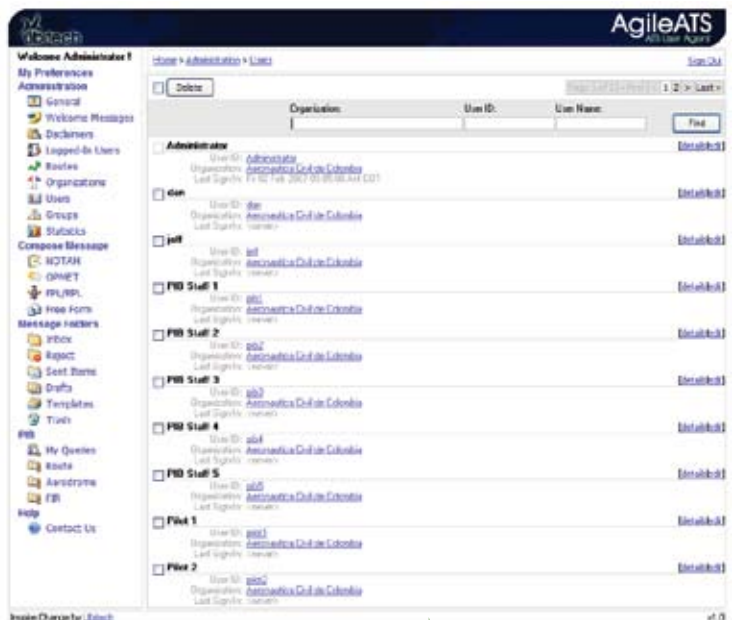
AgileATS
ATS User Agent

Welcome Administrator!
My Preferences
Administration
General
Welcome Messages
Disclaimers
Logged-In Users
Routes
Organizations
Users
Groups
Statistics
Compose Message
NOTAM
OPMET
FPL/RPL
Free Form
Message Folders
Inbox
Reject
Sent Items
Drafts
Templates
Trash
PIB
My Queries
Route
Aerodrome
FIR
Help
Contact Us

Home > Administration > Users
Sign Out

Delete
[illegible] 1 2 > Last »

Organization: User ID: User Name:
Find

Administrator [details/edit]
User ID: Administrator
Organization: Aeronautica Civil de Colombia
Last Sign-In: Fri 02 Feb 2007 03:05:06 AM EDT

dan [details/edit]
User ID: dan
Organization: Aeronautica Civil de Colombia
Last Sign-In: (never)

jeff [details/edit]
User ID: jeff
Organization: Aeronautica Civil de Colombia
Last Sign-In: (never)

PIB Staff 1 [details/edit]
User ID: pib1
Organization: Aeronautica Civil de Colombia
Last Sign-In: (never)

PIB Staff 2 [details/edit]
User ID: pib2
Organization: Aeronautica Civil de Colombia
Last Sign-In: (never)

PIB Staff 3 [details/edit]
User ID: pib3
Organization: Aeronautica Civil de Colombia
Last Sign-In: (never)

PIB Staff 4 [details/edit]
User ID: pib4
Organization: Aeronautica Civil de Colombia
Last Sign-In: (never)

PIB Staff 5 [details/edit]
User ID: pib5
Organization: Aeronautica Civil de Colombia
Last Sign-In: (never)

Pilot 1 [details/edit]
User ID: pilot1
Organization: Aeronautica Civil de Colombia
Last Sign-In: (never)

Pilot 2 [details/edit]
User ID: pilot2
Organization: Aeronautica Civil de Colombia
Last Sign-In: (never)

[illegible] Select
v1.0